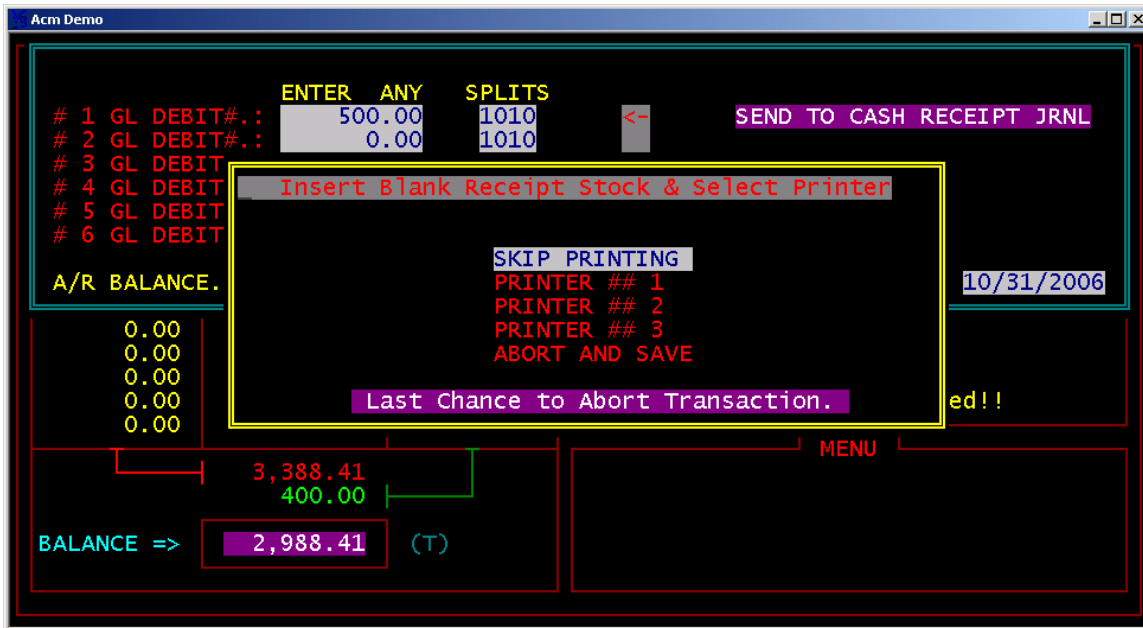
Acm Demo

ENTER ANY SPLITS
# 1 GL DEBIT#.: 500.00 1010 <- SEND TO CASH RECEIPT JRNL
# 2 GL DEBIT#.: 0.00 1010
# 3 GL DEBIT
# 4 GL DEBIT
# 5 GL DEBIT
# 6 GL DEBIT

A/R BALANCE. 10/31/2006

Insert Blank Receipt Stock & Select Printer

SKIP PRINTING
PRINTER ## 1
PRINTER ## 2
PRINTER ## 3
ABORT AND SAVE

Last Chance to Abort Transaction.

0.00
0.00
0.00
0.00
0.00

ed!!

MENU

3,388.41
400.00

BALANCE => 2,988.41 (T)